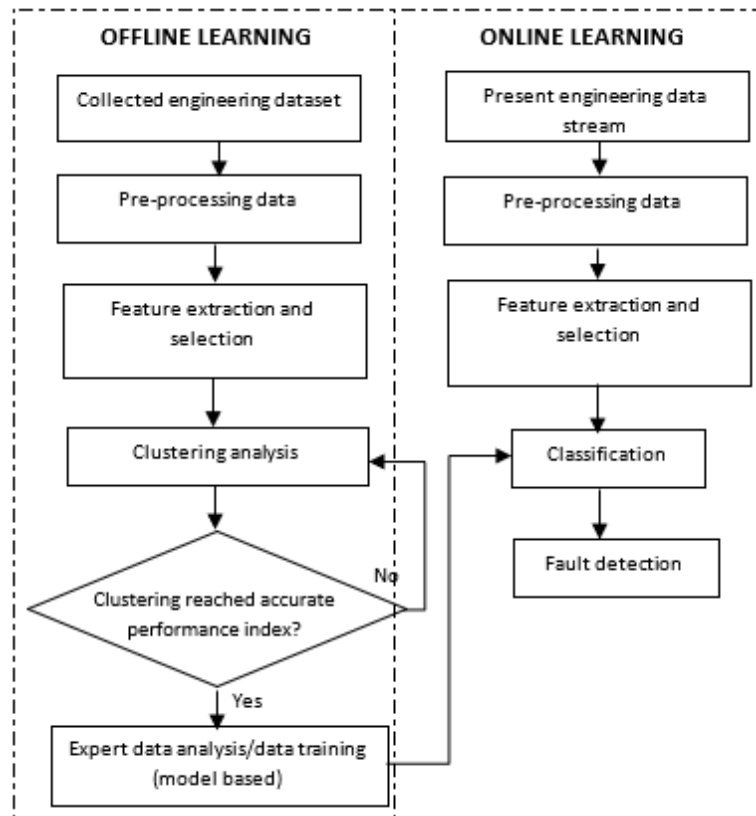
OFFLINE LEARNING

Collected engineering dataset

Pre-processing data

Feature extraction and selection

Clustering analysis

Clustering reached accurate performance index?

No

Yes

Expert data analysis/data training (model based)

ONLINE LEARNING

Present engineering data stream

Pre-processing data

Feature extraction and selection

Classification

Fault detection